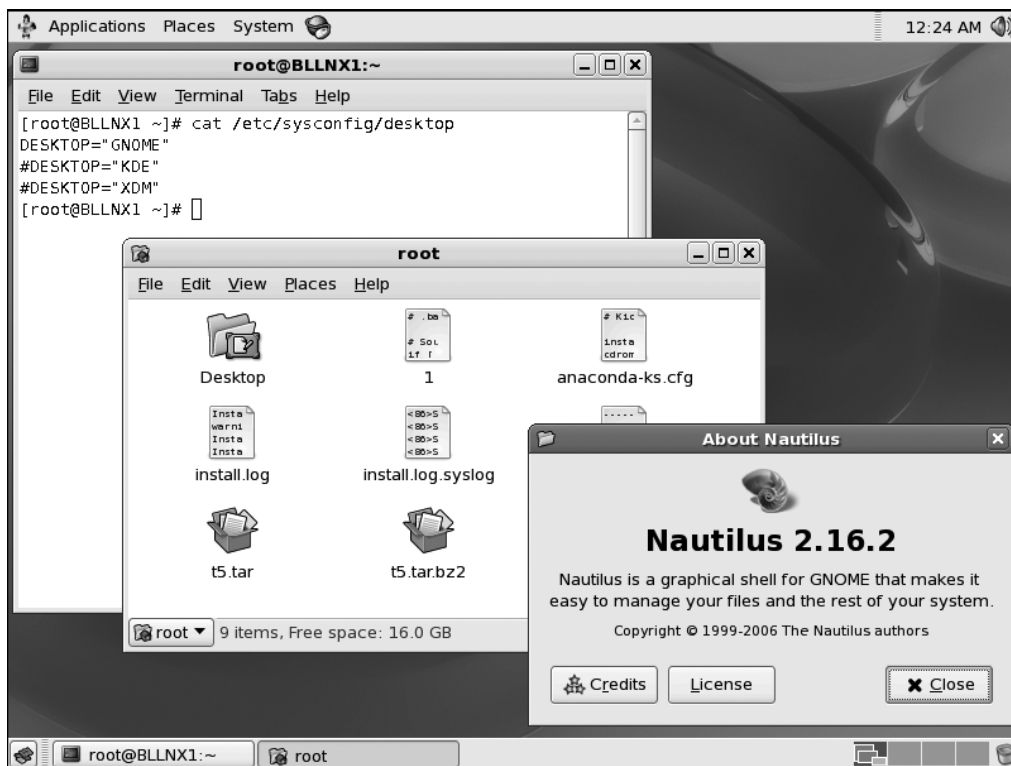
Applications Places System

12:24 AM

root@BLLNX1:~

File Edit View Terminal Tabs Help

[root@BLLNX1 ~]# cat /etc/sysconfig/desktop
DESKTOP="GNOME"
#DESKTOP="KDE"
#DESKTOP="XDM"
[root@BLLNX1 ~]#

root

File Edit View Places Help

Desktop

# .ba
# Sou
if [

1

# Kic
insta
cdrom

anaconda-ks.cfg

Insta
warni
Insta
Insta

install.log

<86>S
<86>S
<86>S
<86>S

install.log.syslog

t5.tar

t5.tar.bz2

root ▾ 9 items, Free space: 16.0 GB

About Nautilus

Nautilus 2.16.2

Nautilus is a graphical shell for GNOME that makes it easy to manage your files and the rest of your system.

Copyright © 1999-2006 The Nautilus authors

Credits

License

Close

root@BLLNX1:~

root